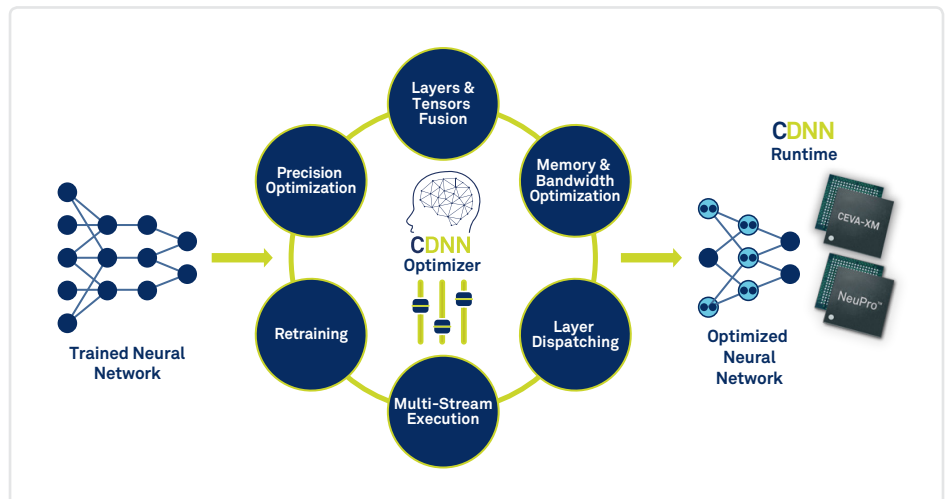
Trained Neural Network

Layers & Tensors Fusion

Memory & Bandwidth Optimization

Layer Dispatching

Multi-Stream Execution

Retraining

Precision Optimization

CDNN Optimizer

CDNN Runtime

CEVA-XM

NeuPro™

Optimized Neural Network